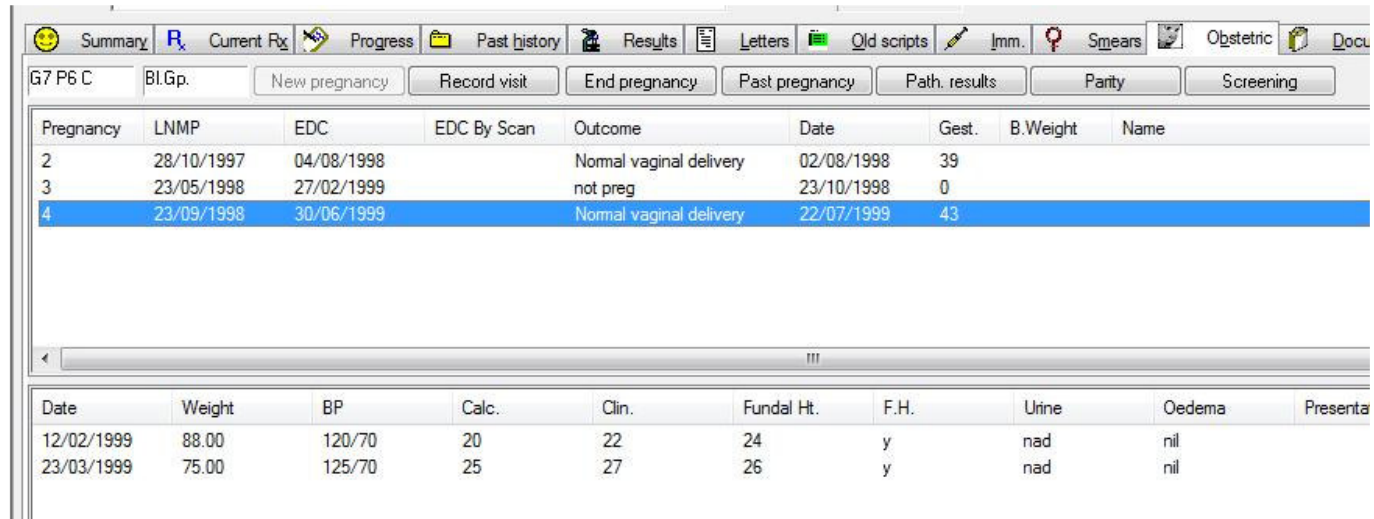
Summary | Current Rx | Progress | Past history | Results | Letters | Old scripts | Imm. | Smears | Obstetric | Docu

G7 P6 C | Bl.Gp. | New pregnancy | Record visit | End pregnancy | Past pregnancy | Path. results | Parity | Screening

| Pregnancy | LNMP | EDC | EDC By Scan | Outcome | Date | Gest. | B.Weight | Name |
|---|---|---|---|---|---|---|---|---|
| 2 | 28/10/1997 | 04/08/1998 | | Normal vaginal delivery | 02/08/1998 | 39 | | |
| 3 | 23/05/1998 | 27/02/1999 | | not preg | 23/10/1998 | 0 | | |
| 4 | 23/09/1998 | 30/06/1999 | | Normal vaginal delivery | 22/07/1999 | 43 | | |

III

| Date | Weight | BP | Calc. | Clin. | Fundal Ht. | F.H. | Urine | Oedema | Presenta |
|---|---|---|---|---|---|---|---|---|---|
| 12/02/1999 | 88.00 | 120/70 | 20 | 22 | 24 | y | nad | nil | |
| 23/03/1999 | 75.00 | 125/70 | 25 | 27 | 26 | y | nad | nil | |